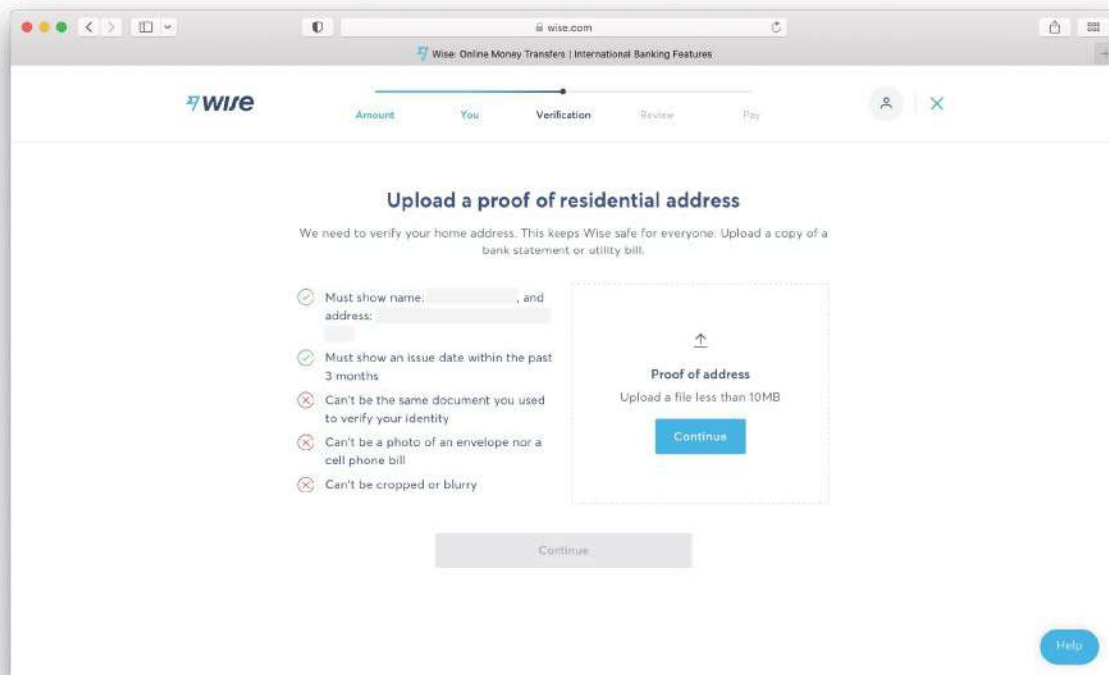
wise.com

Wise: Online Money Transfers | International Banking Features

wise

Amount You Verification Review Pay

Upload a proof of residential address

We need to verify your home address. This keeps Wise safe for everyone. Upload a copy of a bank statement or utility bill.

Must show name: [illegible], and address: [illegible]

Must show an issue date within the past 3 months

Can't be the same document you used to verify your identity

Can't be a photo of an envelope nor a cell phone bill

Can't be cropped or blurry

Proof of address

Upload a file less than 10MB

Continue

Continue

Help